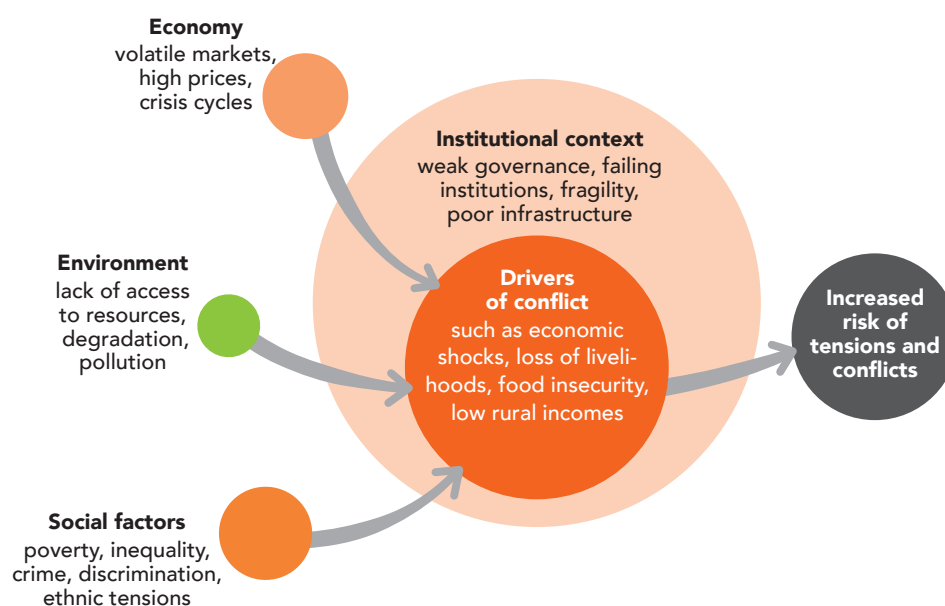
Economy
volatile markets, high prices, crisis cycles

Institutional context
weak governance, failing institutions, fragility, poor infrastructure

Environment
lack of access to resources, degradation, pollution

Drivers of conflict
such as economic shocks, loss of livelihoods, food insecurity, low rural incomes

Increased risk of tensions and conflicts

Social factors
poverty, inequality, crime, discrimination, ethnic tensions